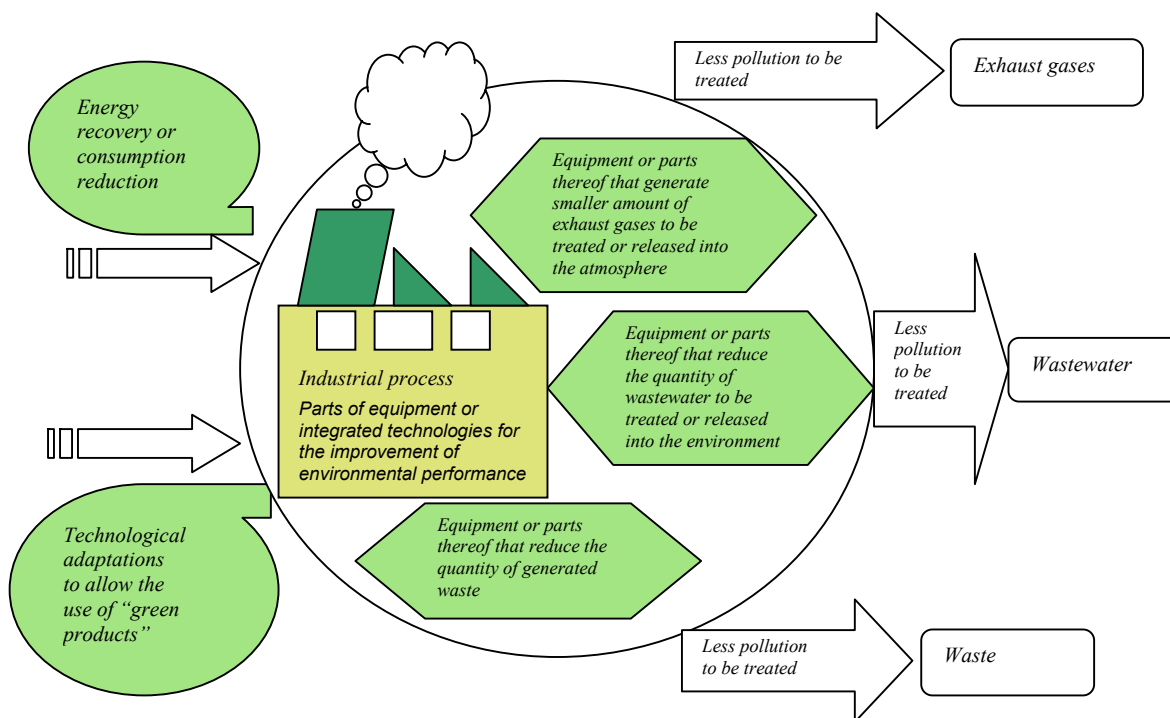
Energy recovery or consumption reduction

Less pollution to be treated

Exhaust gases

Equipment or parts thereof that generate smaller amount of exhaust gases to be treated or released into the atmosphere

Industrial process

Parts of equipment or integrated technologies for the improvement of environmental performance

Equipment or parts thereof that reduce the quantity of wastewater to be treated or released into the environment

Less pollution to be treated

Wastewater

Technological adaptations to allow the use of "green products"

Equipment or parts thereof that reduce the quantity of generated waste

Less pollution to be treated

Waste